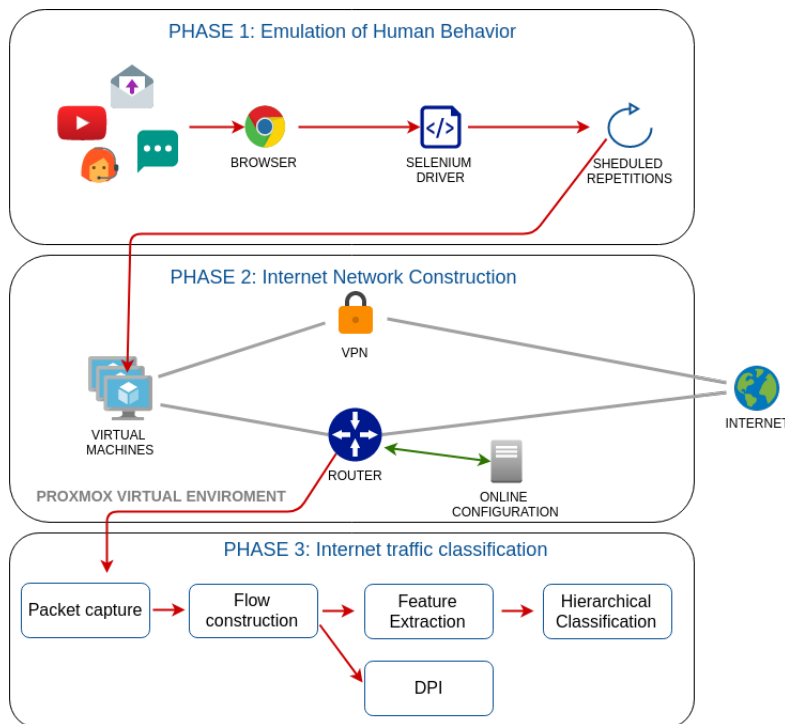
PHASE 1: Emulation of Human Behavior

BROWSER

SELENIUM DRIVER

SHEDULED REPETITIONS

PHASE 2: Internet Network Construction

VPN

VIRTUAL MACHINES

INTERNET

ROUTER

ONLINE CONFIGURATION

PROXMOX VIRTUAL ENVIROMENT

PHASE 3: Internet traffic classification

Packet capture

Flow construction

Feature Extraction

Hierarchical Classification

DPI